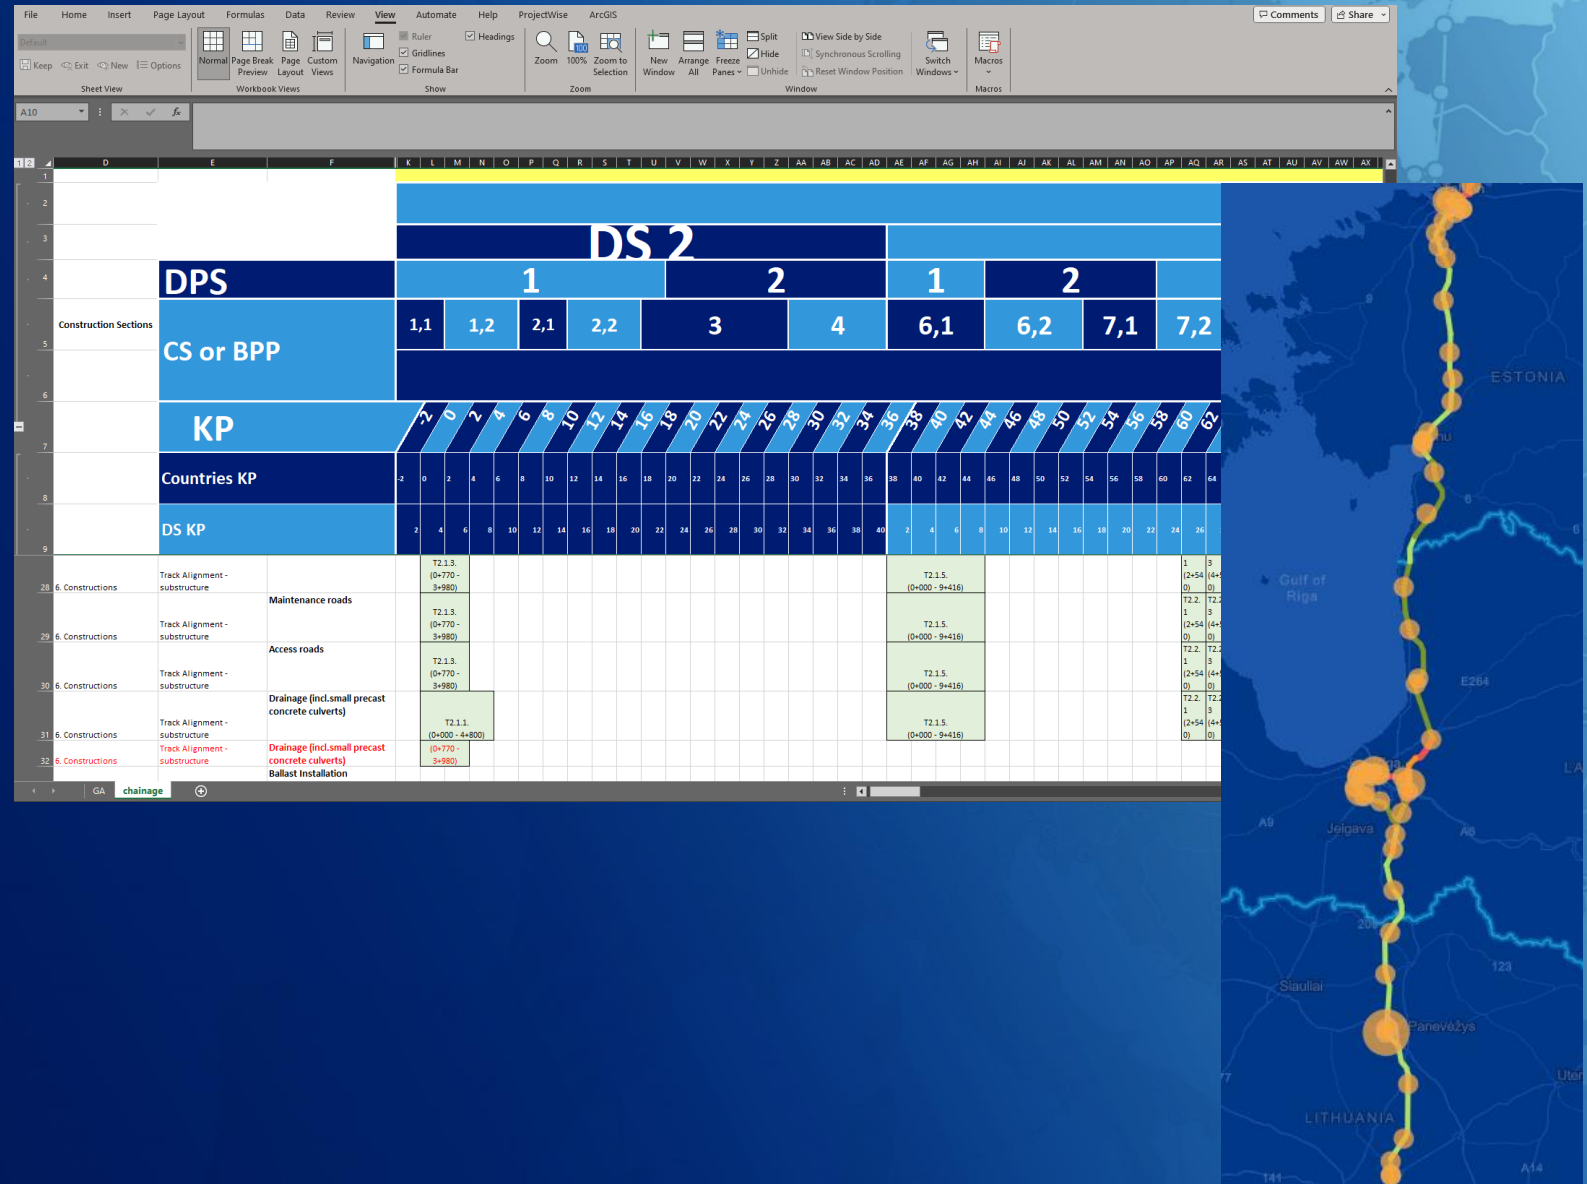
File Home Insert Page Layout Formulas Data Review View Automate Help ProjectWise ArcGIS

Comments Share

Default

Keep Exit New Options

Sheet View

Normal Page Break Preview Page Layout Custom Views

Workbook Views

Navigation

Ruler Gridlines Formula Bar Headings

Show

Zoom 100% Zoom to Selection

Zoom

New Window Arrange All Freeze Panes Split Hide Unhide View Side by Side Synchronous Scrolling Reset Window Position Switch Windows

Window

Macros

Macros

A10

D E F K L M N O P Q R S T U V W X Y Z AA AB AC AD AE AF AG AH AI AJ AK AL AM AN AO AP AQ AR AS AT AU AV AW AX

DS 2

DPS 1 2 1 2

Construction Sections

CS or BPP 1,1 1,2 2,1 2,2 3 4 6,1 6,2 7,1 7,2

KP -2 0 2 4 6 8 10 12 14 16 18 20 22 24 26 28 30 32 34 36 38 40 42 44 46 48 50 52 54 56 58 60 62

Countries KP -2 0 2 4 6 8 10 12 14 16 18 20 22 24 26 28 30 32 34 36 38 40 42 44 46 48 50 52 54 56 58 60 62 64

DS KP 2 4 6 8 10 12 14 16 18 20 22 24 26 28 30 32 34 36 38 40 2 4 6 8 10 12 14 16 18 20 22 24 26

| | D | E | F | | | | | |
|---|---|---|---|---|---|---|---|---|
| 28 | 6. Constructions | Track Alignment - substructure | | T2.1.3. (0+770 - 3+980) | T2.1.5. (0+000 - 9+416) | 1 (2+54 0) | 3 (4+5 0) |
| 29 | 6. Constructions | Track Alignment - substructure | Maintenance roads | T2.1.3. (0+770 - 3+980) | T2.1.5. (0+000 - 9+416) | T2.2. 1 (2+54 0) | T2.2 3 (4+5 0) |
| 30 | 6. Constructions | Track Alignment - substructure | Access roads | T2.1.3. (0+770 - 3+980) | T2.1.5. (0+000 - 9+416) | T2.2. 1 (2+54 0) | T2.2 3 (4+5 0) |
| 31 | 6. Constructions | Track Alignment - substructure | Drainage (incl.small precast concrete culverts) | T2.1.1. (0+000 - 4+800) | T2.1.5. (0+000 - 9+416) | T2.2. 1 (2+54 0) | T2.2 3 (4+5 0) |
| 32 | 6. Constructions | Track Alignment - substructure | Drainage (incl.small precast concrete culverts) | (0+770 - 3+980) | | | |
| | | | Ballast Installation | | | | |

GA chainage

ESTONIA
Gulf of Riga
E264
A9 Jelgava A6
123
Siauliai
Panevėžys
LITHUANIA
Ute
A14
141
77